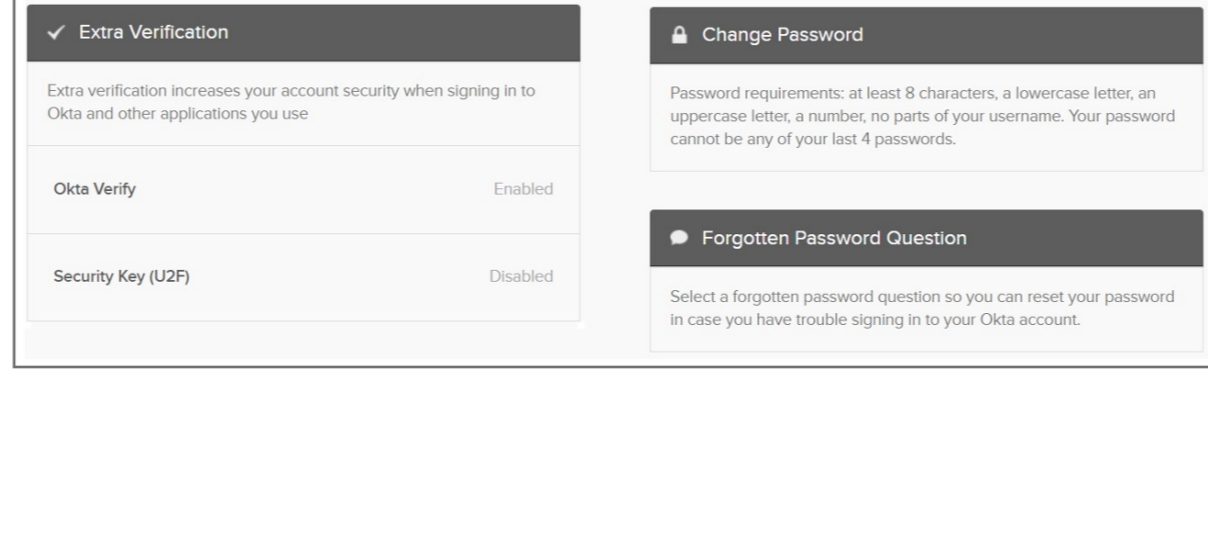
Extra Verification

Extra verification increases your account security when signing in to Okta and other applications you use

Okta Verify Enabled

Security Key (U2F) Disabled

Change Password

Password requirements: at least 8 characters, a lowercase letter, an uppercase letter, a number, no parts of your username. Your password cannot be any of your last 4 passwords.

Forgotten Password Question

Select a forgotten password question so you can reset your password in case you have trouble signing in to your Okta account.